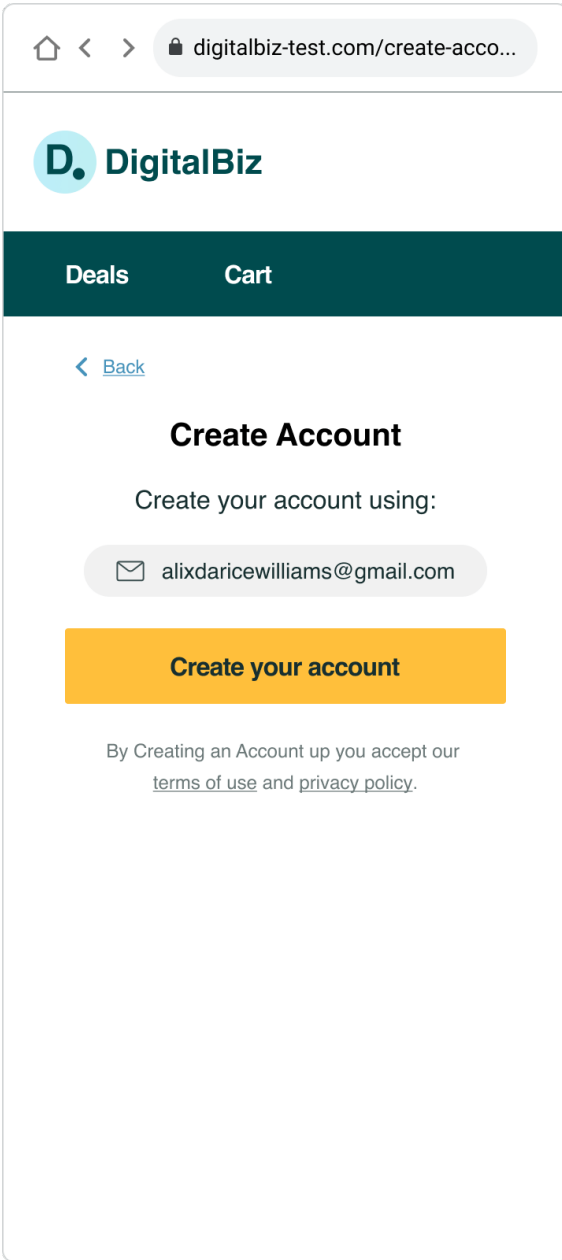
digitalbiz-test.com/create-acco...

D. DigitalBiz

Deals Cart

< Back

Create Account

Create your account using:

alixdaricewilliams@gmail.com

Create your account

By Creating an Account up you accept our terms of use and privacy policy.